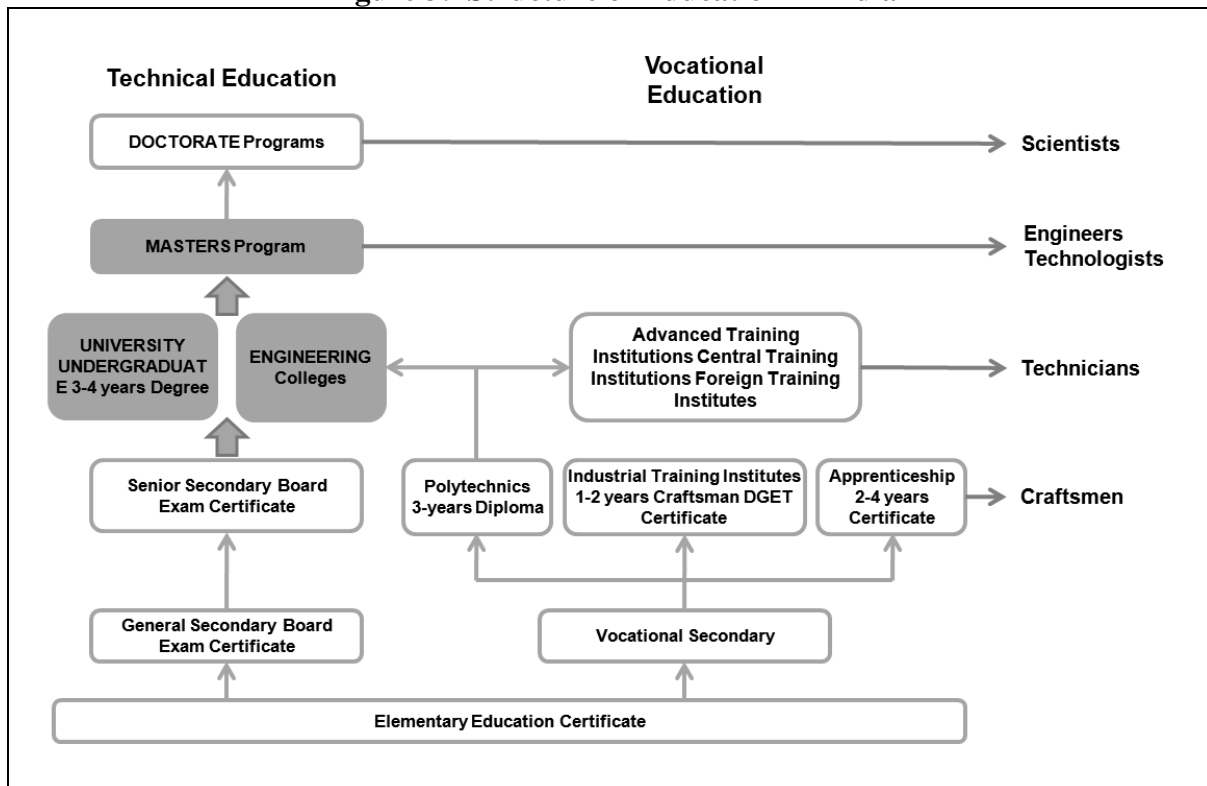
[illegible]

Technical Education

Vocational Education

DOCTORATE Programs

Scientists

MASTERS Program

Engineers Technologists

UNIVERSITY UNDERGRADUAT E 3-4 years Degree

ENGINEERING Colleges

Advanced Training Institutions Central Training Institutions Foreign Training Institutes

Technicians

Senior Secondary Board Exam Certificate

Polytechnics 3-years Diploma

Industrial Training Institutes 1-2 years Craftsman DGET Certificate

Apprenticeship 2-4 years Certificate

Craftsmen

General Secondary Board Exam Certificate

Vocational Secondary

Elementary Education Certificate